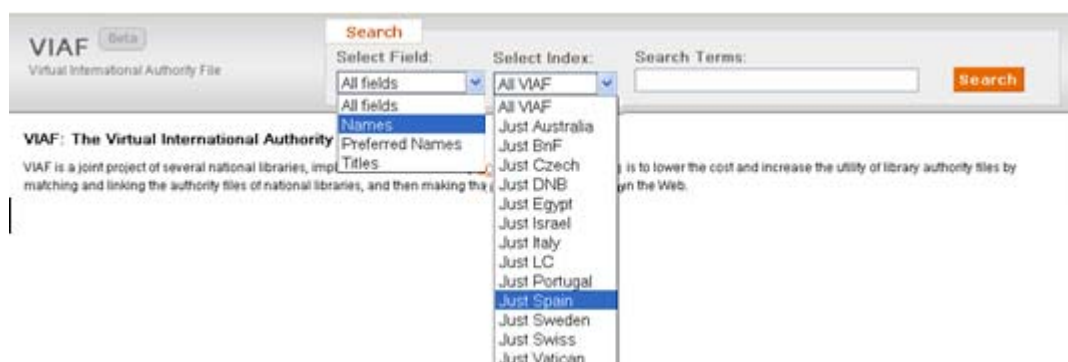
VIAF Beta
Virtual International Authority File

Search
Select Field:
All fields
All fields
Names
Preferred Names
Titles

Select Index:
All VIAF
All VIAF
Just Australia
Just BnF
Just Czech
Just DNB
Just Egypt
Just Israel
Just Italy
Just LC
Just Portugal
Just Spain
Just Sweden
Just Swiss
Just Vatican

Search Terms:
Search

VIAF: The Virtual International Authority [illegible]

VIAF is a joint project of several national libraries, impl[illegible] is to lower the cost and increase the utility of library authority files by matching and linking the authority files of national libraries, and then making th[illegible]n the Web.